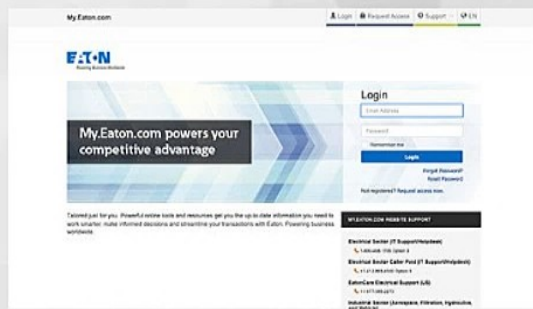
My.Eaton.com

Login Request Access Support EN

EATON
Powering Business Worldwide

My.Eaton.com powers your competitive advantage

Login
Email Address
Password
Remember me
Login
Forgot Password?
Reset Password
Not registered? Request access now.

Tailored just for you. Powerful online tools and resources get you the up to date information you need to work smarter, make informed decisions and streamline your transactions with Eaton. Powering business worldwide.

MY.EATON.COM WEBSITE SUPPORT

Electrical Sector (IT Support/Helpdesk)
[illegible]
Electrical Sector Caller Paid (IT Support/Helpdesk)
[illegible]
EatonCare Electrical Support (US)
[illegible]
Industrial Sector (Aerospace, Filtration, Hydraulics, and Vehicle)